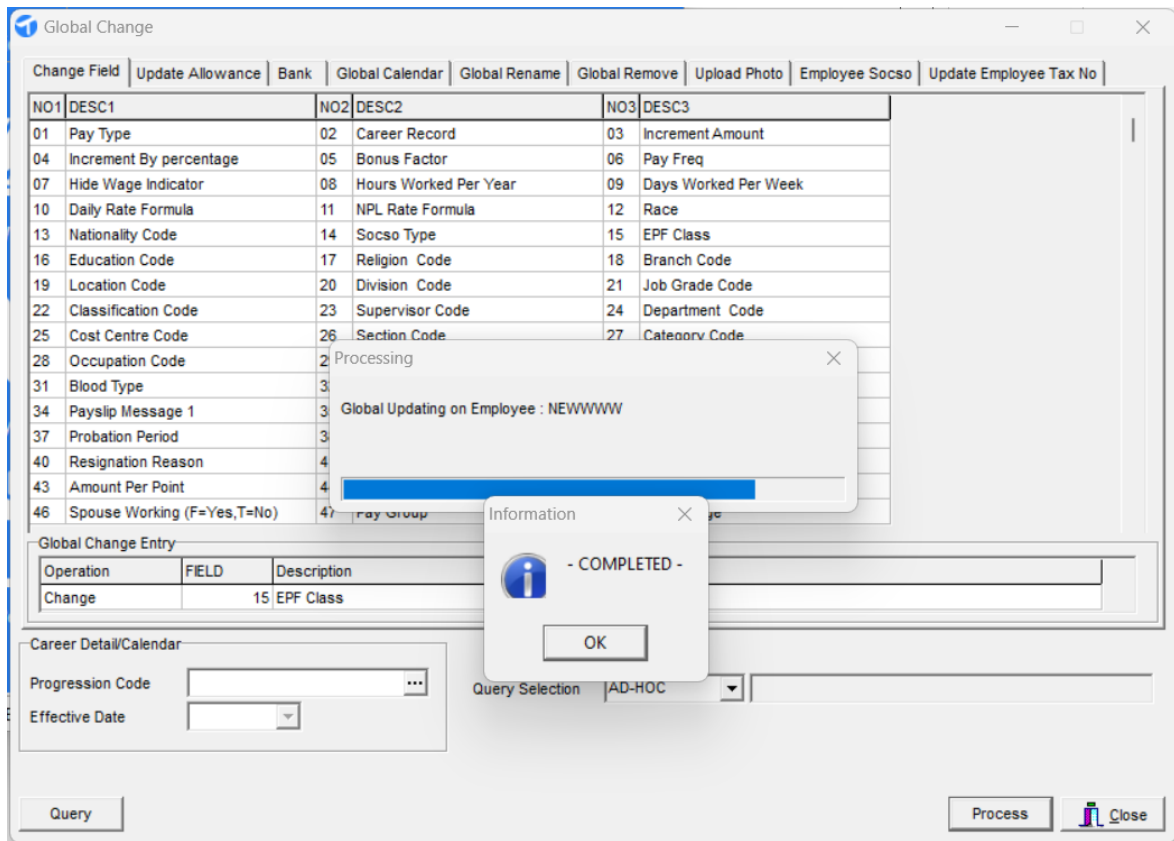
Global Change

Change Field | Update Allowance | Bank | Global Calendar | Global Rename | Global Remove | Upload Photo | Employee Socso | Update Employee Tax No

| NO1 | DESC1 | NO2 | DESC2 | NO3 | DESC3 |
|---|---|---|---|---|---|
| 01 | Pay Type | 02 | Career Record | 03 | Increment Amount |
| 04 | Increment By percentage | 05 | Bonus Factor | 06 | Pay Freq |
| 07 | Hide Wage Indicator | 08 | Hours Worked Per Year | 09 | Days Worked Per Week |
| 10 | Daily Rate Formula | 11 | NPL Rate Formula | 12 | Race |
| 13 | Nationality Code | 14 | Socso Type | 15 | EPF Class |
| 16 | Education Code | 17 | Religion Code | 18 | Branch Code |
| 19 | Location Code | 20 | Division Code | 21 | Job Grade Code |
| 22 | Classification Code | 23 | Supervisor Code | 24 | Department Code |
| 25 | Cost Centre Code | 26 | Section Code | 27 | Category Code |
| 28 | Occupation Code | 2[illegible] | | | |
| 31 | Blood Type | 3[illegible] | | | |
| 34 | Payslip Message 1 | 3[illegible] | | | |
| 37 | Probation Period | 3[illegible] | | | |
| 40 | Resignation Reason | 4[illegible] | | | |
| 43 | Amount Per Point | 4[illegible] | | | |
| 46 | Spouse Working (F=Yes,T=No) | 47 | Pay Group | | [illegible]ge |

Processing

Global Updating on Employee : NEWWWW

Information

- COMPLETED -

OK

Global Change Entry

| Operation | FIELD | Description |
|---|---|---|
| Change | 15 | EPF Class |

Career Detail/Calendar

Progression Code

Effective Date

Query Selection AD-HOC

Query

Process

Close